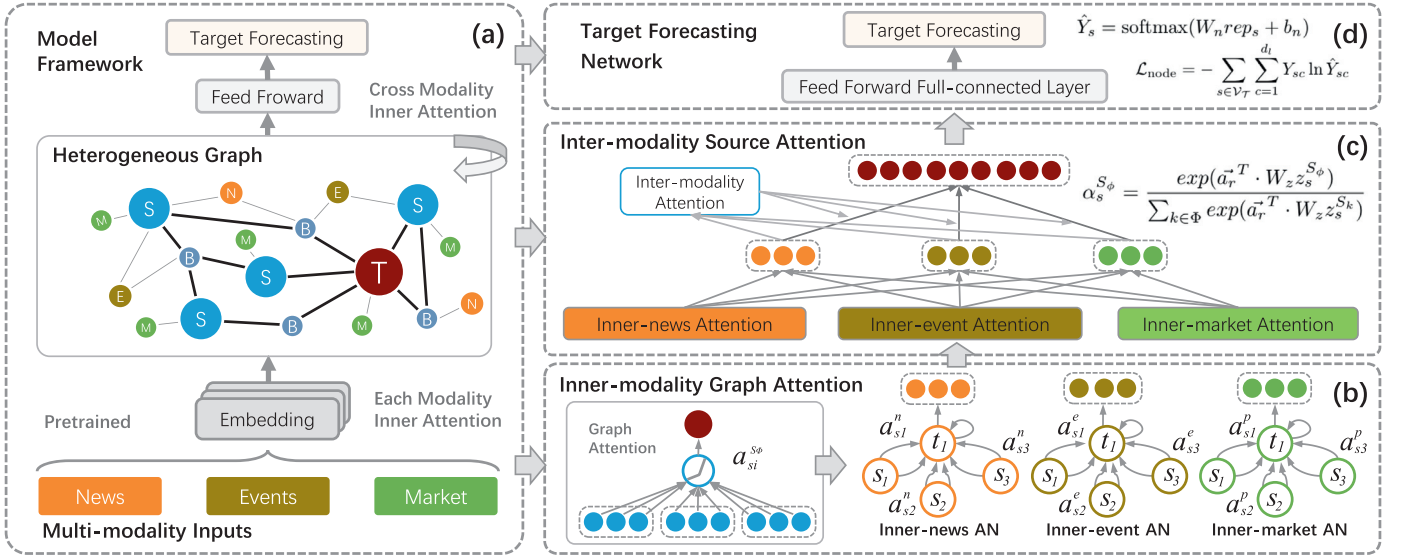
Model Framework

(a)

Target Forecasting

Feed Froward

Cross Modality Inner Attention

Heterogeneous Graph

S N E S M M B M B S T M E S B M M B N

Pretrained

Embedding

Each Modality Inner Attention

News Events Market

Multi-modality Inputs

Target Forecasting Network

Target Forecasting

$\hat{Y}_s = \text{softmax}(W_n rep_s + b_n)$

(d)

Feed Forward Full-connected Layer

$\mathcal{L}_{\text{node}} = -\sum_{s \in \mathcal{V}_\mathcal{T}} \sum_{c=1}^{d_l} Y_{sc} \ln \hat{Y}_{sc}$

Inter-modality Source Attention

(c)

Inter-modality Attention

$\alpha_s^{S_\phi} = \frac{exp(\vec{a_r}^T \cdot W_z z_s^{S_\phi})}{\sum_{k \in \Phi} exp(\vec{a_r}^T \cdot W_z z_s^{S_k})}$

Inner-news Attention

Inner-event Attention

Inner-market Attention

Inner-modality Graph Attention

(b)

Graph Attention

$a_{si}^{S\Phi}$

$a_{s1}^n$ $t_1$ $a_{s3}^n$ $s_1$ $s_2$ $s_3$ $a_{s2}^n$

Inner-news AN

$a_{s1}^e$ $t_1$ $a_{s3}^e$ $s_1$ $s_2$ $s_3$ $a_{s2}^e$

Inner-event AN

$a_{s1}^p$ $t_1$ $a_{s3}^p$ $s_1$ $s_2$ $s_3$ $a_{s2}^p$

Inner-market AN